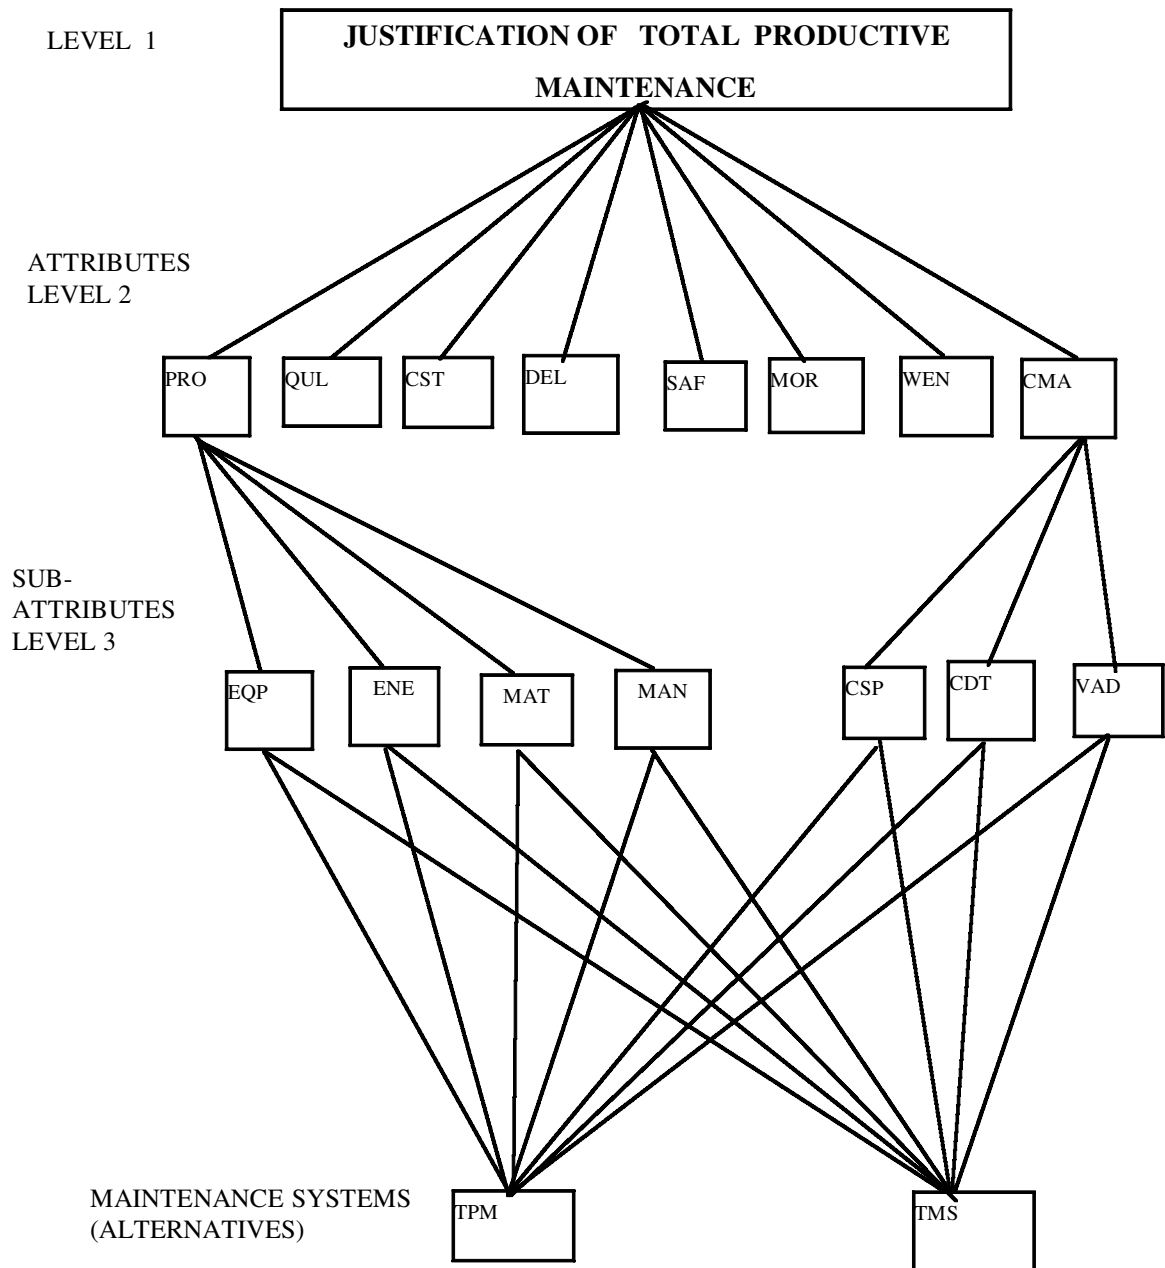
LEVEL 1

JUSTIFICATION OF TOTAL PRODUCTIVE MAINTENANCE

ATTRIBUTES
LEVEL 2

PRO QUL CST DEL SAF MOR WEN CMA

SUB-
ATTRIBUTES
LEVEL 3

EQP ENE MAT MAN CSP CDT VAD

MAINTENANCE SYSTEMS
(ALTERNATIVES)

TPM TMS